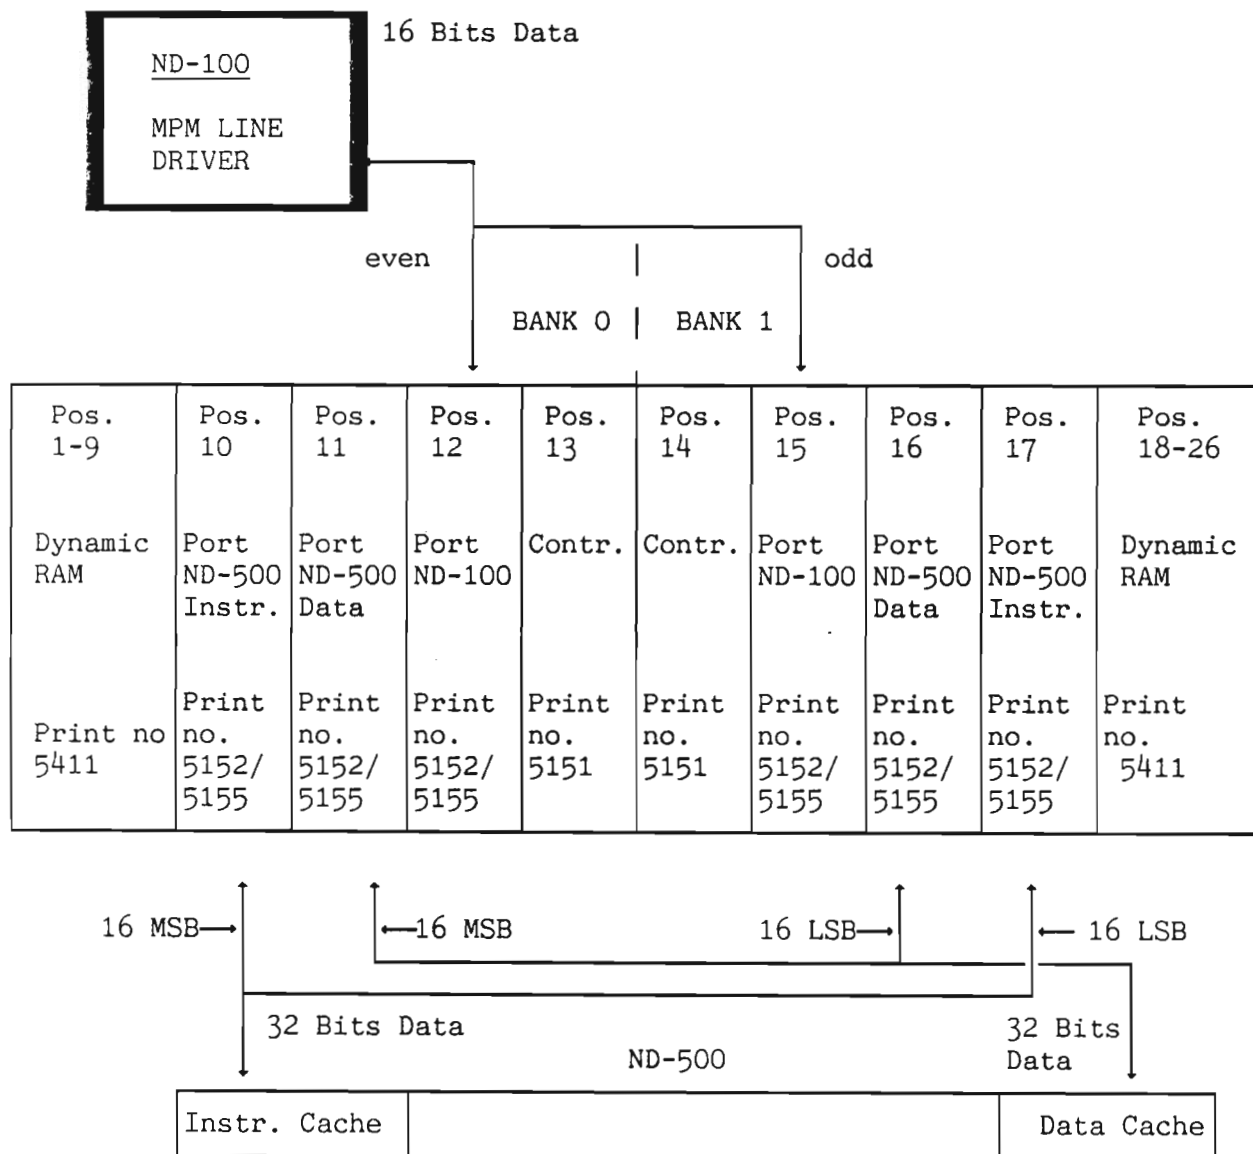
ND-100

MPM LINE DRIVER

16 Bits Data

even

odd

BANK 0

BANK 1

| Pos. 1-9 | Pos. 10 | Pos. 11 | Pos. 12 | Pos. 13 | Pos. 14 | Pos. 15 | Pos. 16 | Pos. 17 | Pos. 18-26 |
|---|---|---|---|---|---|---|---|---|---|
| Dynamic RAM | Port ND-500 Instr. | Port ND-500 Data | Port ND-100 | Contr. | Contr. | Port ND-100 | Port ND-500 Data | Port ND-500 Instr. | Dynamic RAM |
| Print no 5411 | Print no. 5152/ 5155 | Print no. 5152/ 5155 | Print no. 5152/ 5155 | Print no. 5151 | Print no. 5151 | Print no. 5152/ 5155 | Print no. 5152/ 5155 | Print no. 5152/ 5155 | Print no. 5411 |

16 MSB

16 MSB

16 LSB

16 LSB

32 Bits Data

ND-500

32 Bits Data

Instr. Cache

Data Cache